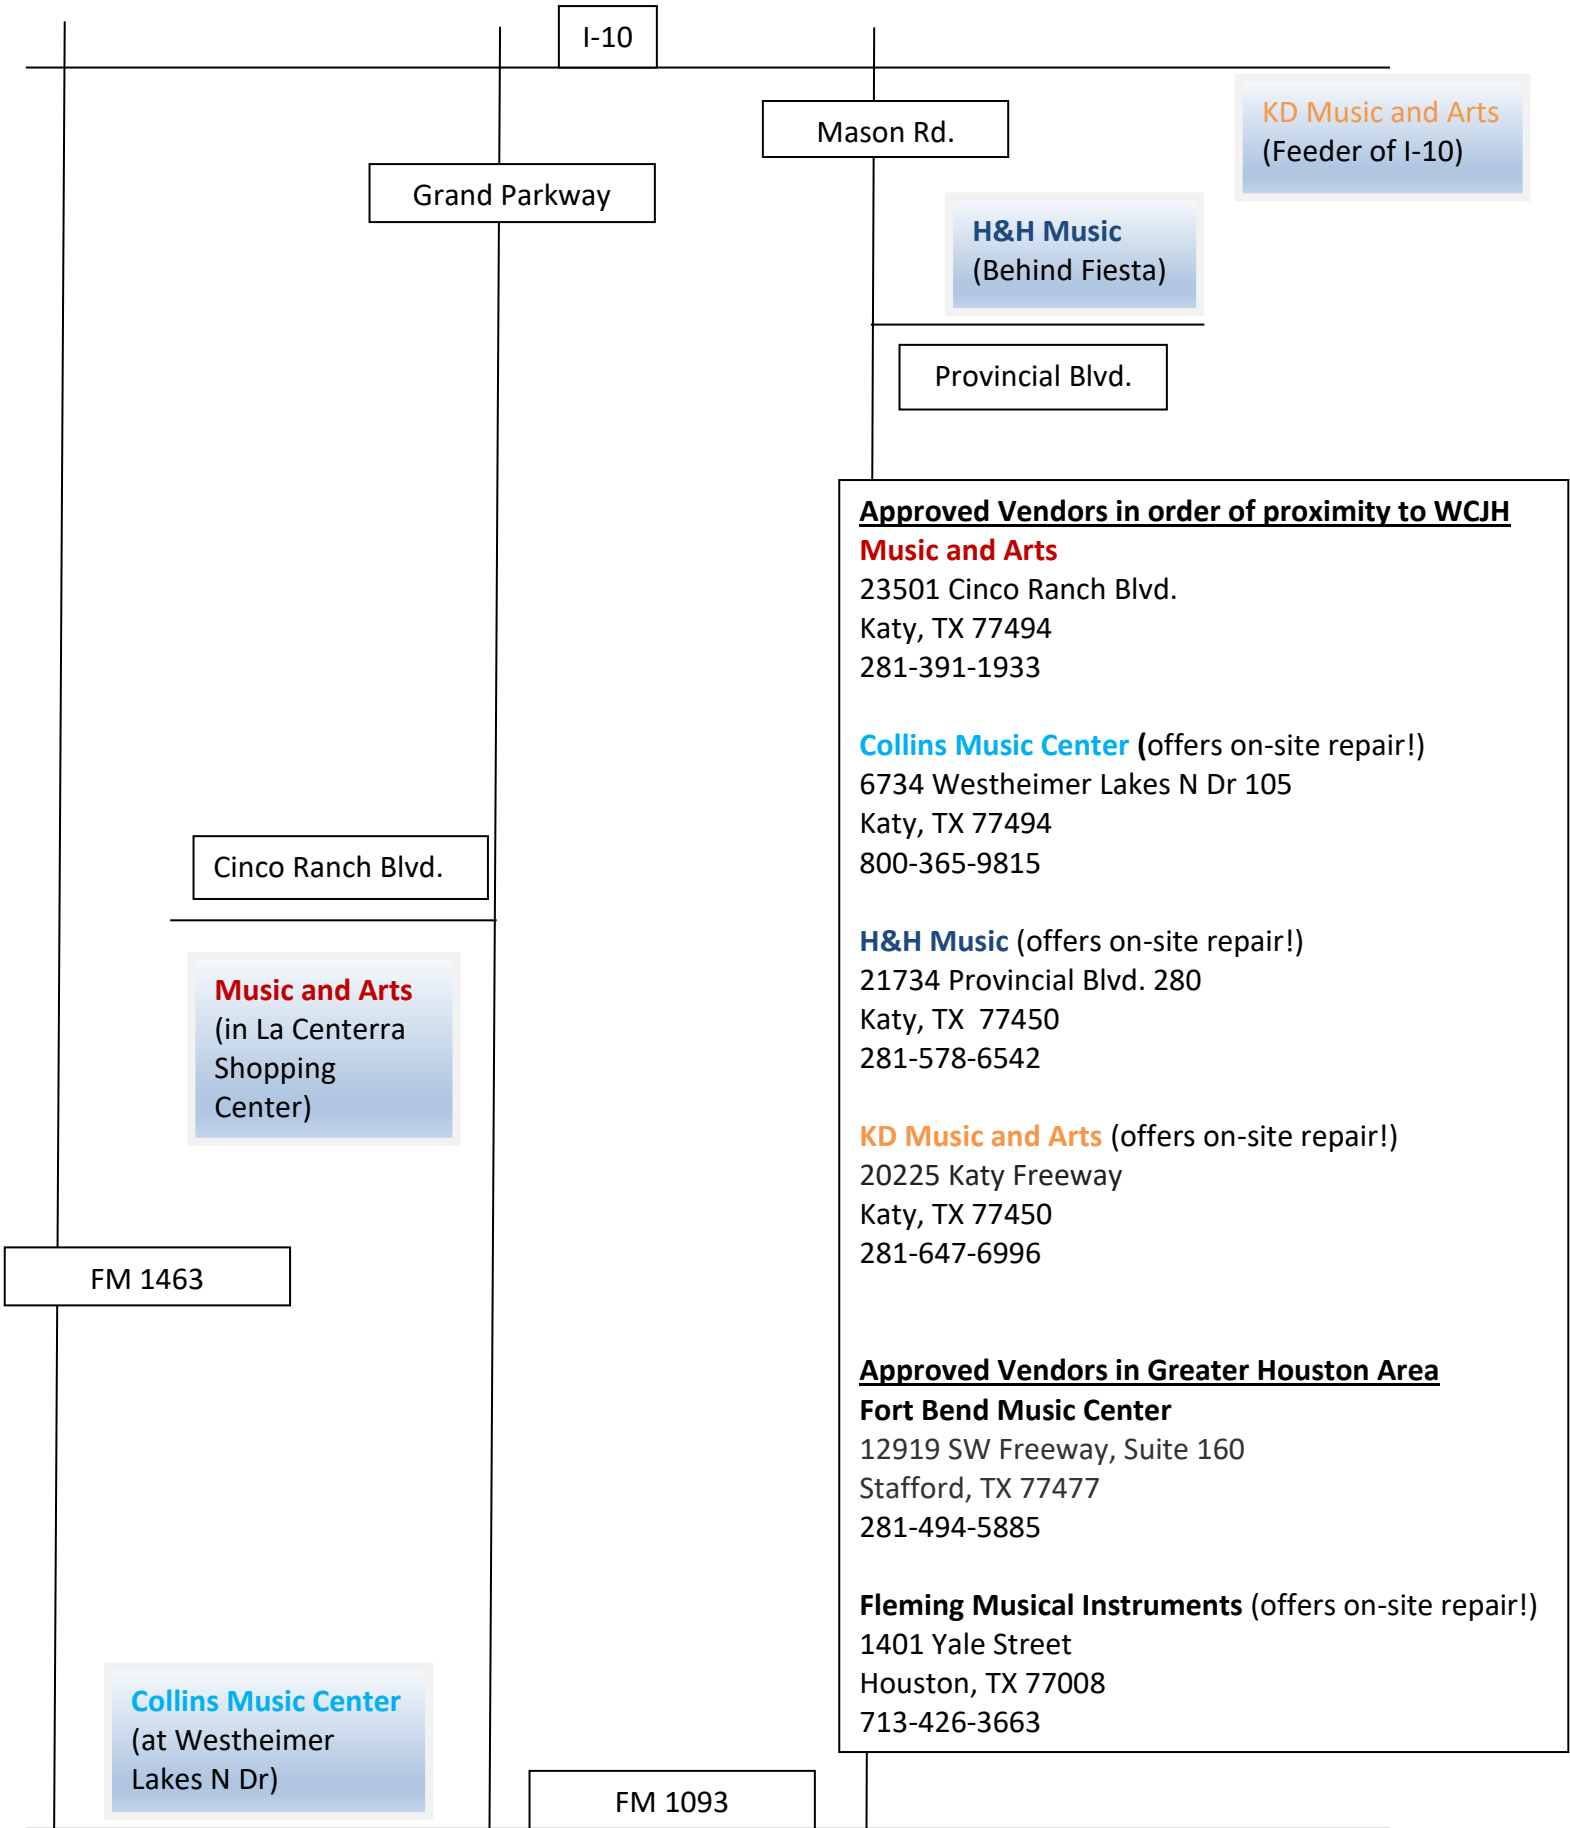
I-10

Mason Rd.

KD Music and Arts
(Feeder of I-10)

Grand Parkway

H&H Music
(Behind Fiesta)

Provincial Blvd.

Approved Vendors in order of proximity to WCJH
Music and Arts
23501 Cinco Ranch Blvd.
Katy, TX 77494
281-391-1933

Collins Music Center (offers on-site repair!)
6734 Westheimer Lakes N Dr 105
Katy, TX 77494
800-365-9815

H&H Music (offers on-site repair!)
21734 Provincial Blvd. 280
Katy, TX 77450
281-578-6542

KD Music and Arts (offers on-site repair!)
20225 Katy Freeway
Katy, TX 77450
281-647-6996

Approved Vendors in Greater Houston Area
Fort Bend Music Center
12919 SW Freeway, Suite 160
Stafford, TX 77477
281-494-5885

Fleming Musical Instruments (offers on-site repair!)
1401 Yale Street
Houston, TX 77008
713-426-3663

Cinco Ranch Blvd.

Music and Arts
(in La Centerra Shopping Center)

FM 1463

Collins Music Center
(at Westheimer Lakes N Dr)

FM 1093